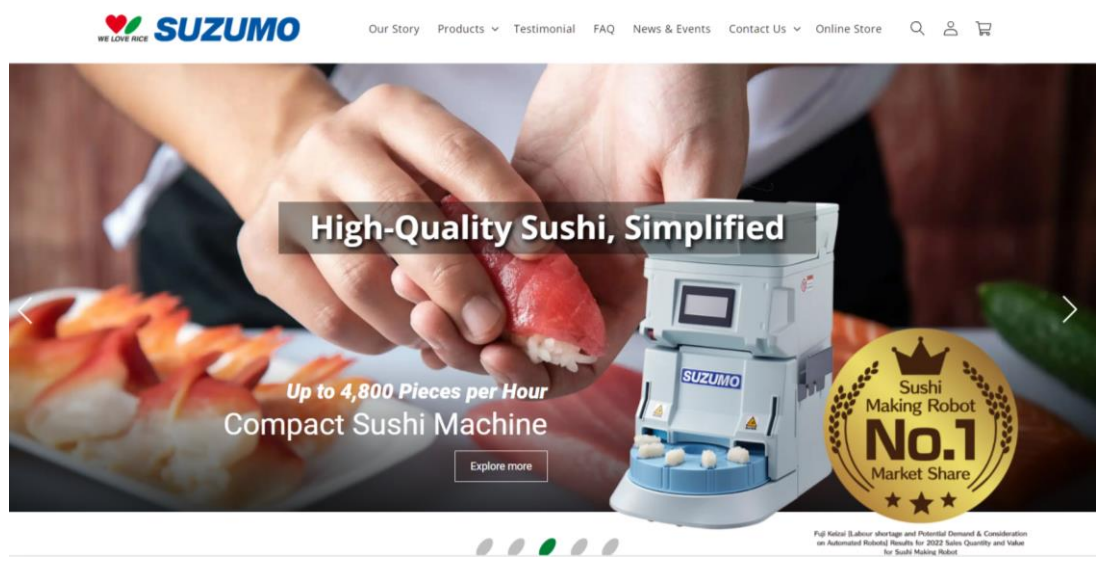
WE LOVE RICE SUZUMO

Our Story Products Testimonial FAQ News & Events Contact Us Online Store

High-Quality Sushi, Simplified

Up to 4,800 Pieces per Hour
Compact Sushi Machine

Explore more

SUZUMO

Sushi Making Robot No.1 Market Share

Fuji Keizai [Labour shortage and Potential Demand & Consideration on Automated Robots] Results for 2022 Sales Quantity and Value for Sushi Making Robot